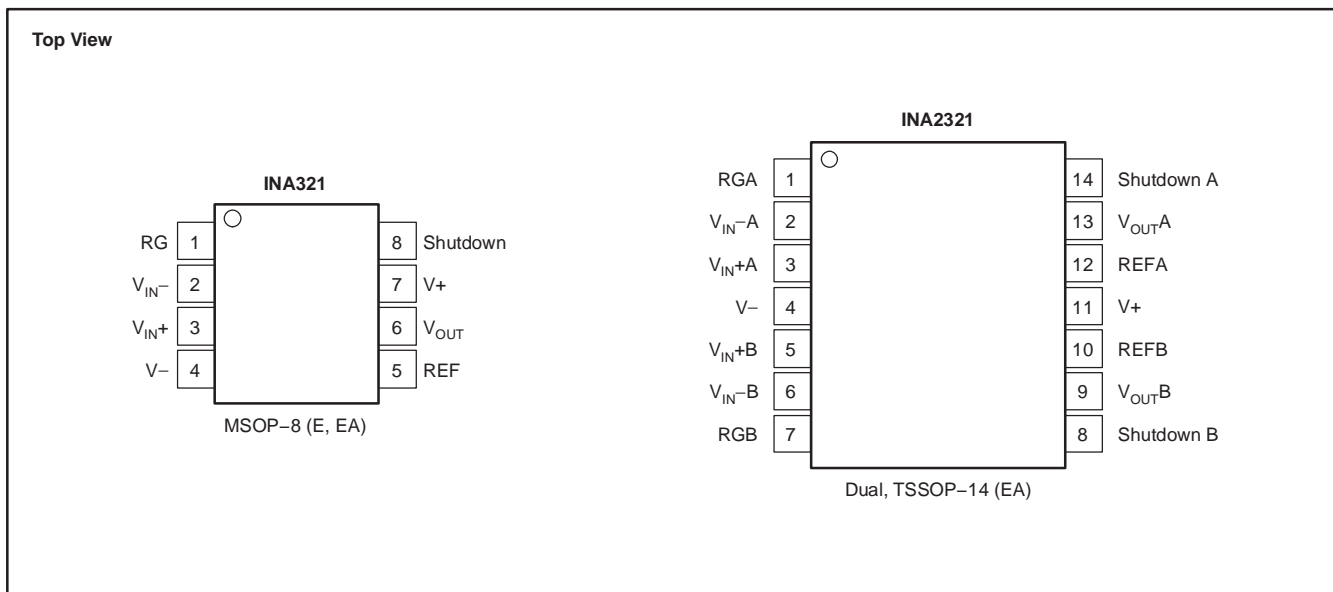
Top View

INA321

| RG | 1 | 8 | Shutdown |
|---|---|---|---|
| $V_{IN}-$ | 2 | 7 | V+ |
| $V_{IN}+$ | 3 | 6 | $V_{OUT}$ |
| V− | 4 | 5 | REF |

MSOP−8 (E, EA)

INA2321

| RGA | 1 | 14 | Shutdown A |
|---|---|---|---|
| $V_{IN}-A$ | 2 | 13 | $V_{OUT}A$ |
| $V_{IN}+A$ | 3 | 12 | REFA |
| V− | 4 | 11 | V+ |
| $V_{IN}+B$ | 5 | 10 | REFB |
| $V_{IN}-B$ | 6 | 9 | $V_{OUT}B$ |
| RGB | 7 | 8 | Shutdown B |

Dual, TSSOP−14 (EA)